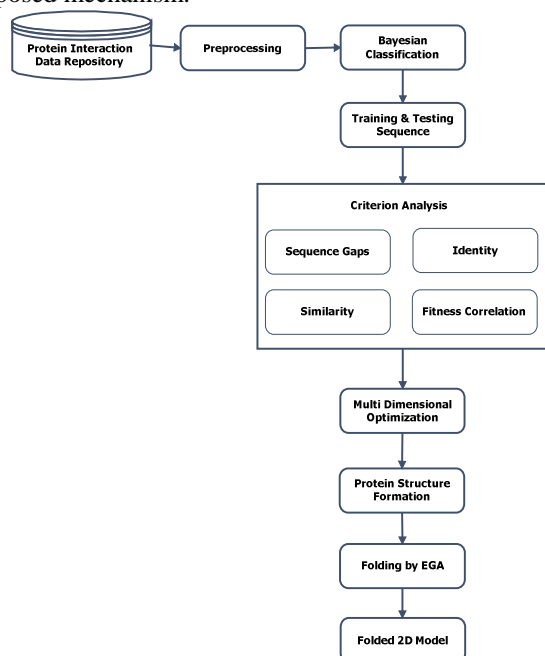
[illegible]osed mechanism.

Protein Interaction Data Repository

Preprocessing

Bayesian Classification

Training & Testing Sequence

Criterion Analysis

Sequence Gaps

Identity

Similarity

Fitness Correlation

Multi Dimensional Optimization

Protein Structure Formation

Folding by EGA

Folded 2D Model